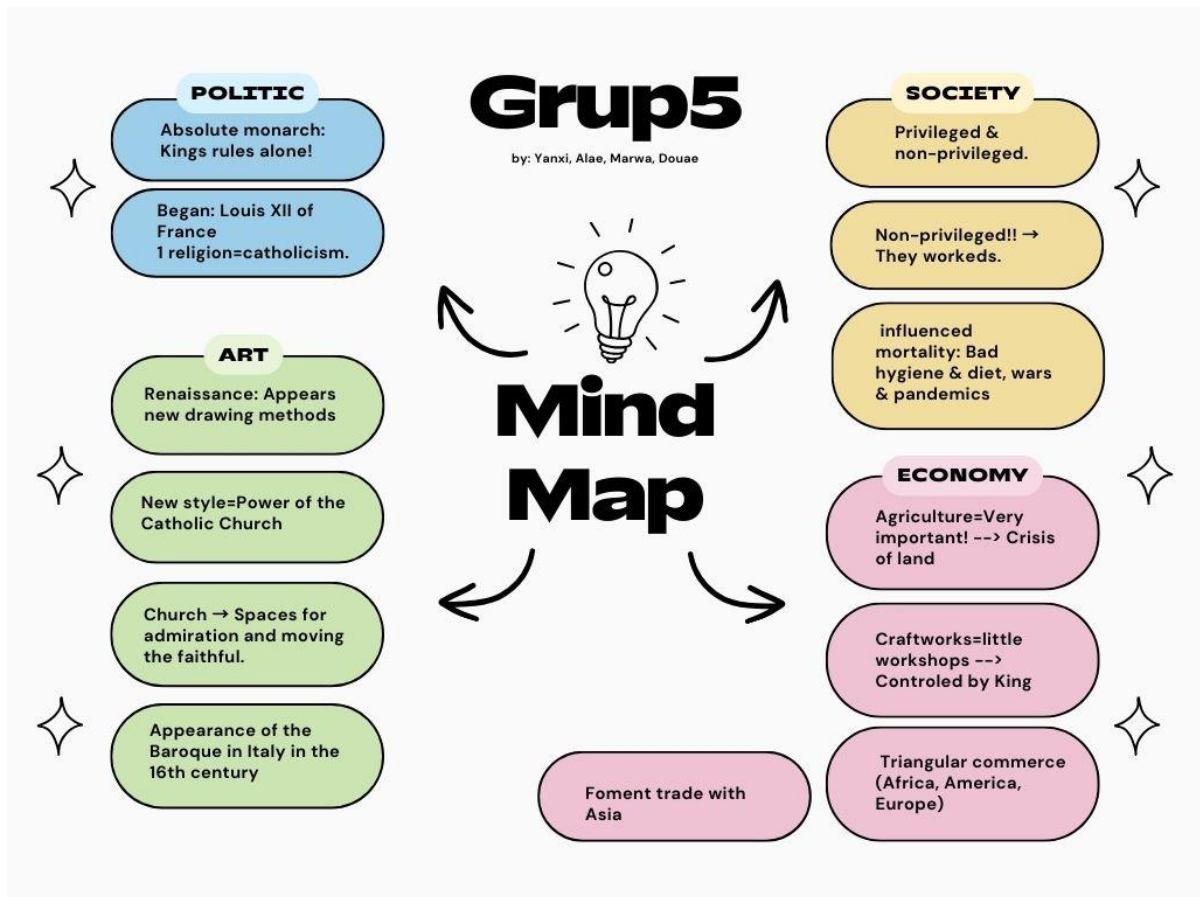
Grup5

by: Yanxi, Alae, Marwa, Douae

POLITIC

Absolute monarch: Kings rules alone!

Began: Louis XII of France
1 religion=catholicism.

ART

Renaissance: Appears new drawing methods

New style=Power of the Catholic Church

Church → Spaces for admiration and moving the faithful.

Appearance of the Baroque in Italy in the 16th century

Mind Map

SOCIETY

Privileged & non-privileged.

Non-privileged!! → They worked.

influenced mortality: Bad hygiene & diet, wars & pandemics

ECONOMY

Agriculture=Very important! --> Crisis of land

Craftworks=little workshops --> Controled by King

Triangular commerce (Africa, America, Europe)

Foment trade with Asia